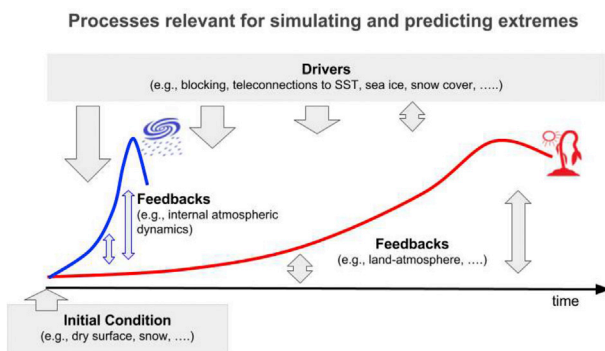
Processes relevant for simulating and predicting extremes

Drivers
(e.g., blocking, teleconnections to SST, sea ice, snow cover, …..)

Feedbacks
(e.g., internal atmospheric dynamics)

Feedbacks
(e.g., land-atmosphere, ….)

time

Initial Condition
(e.g., dry surface, snow, ….)